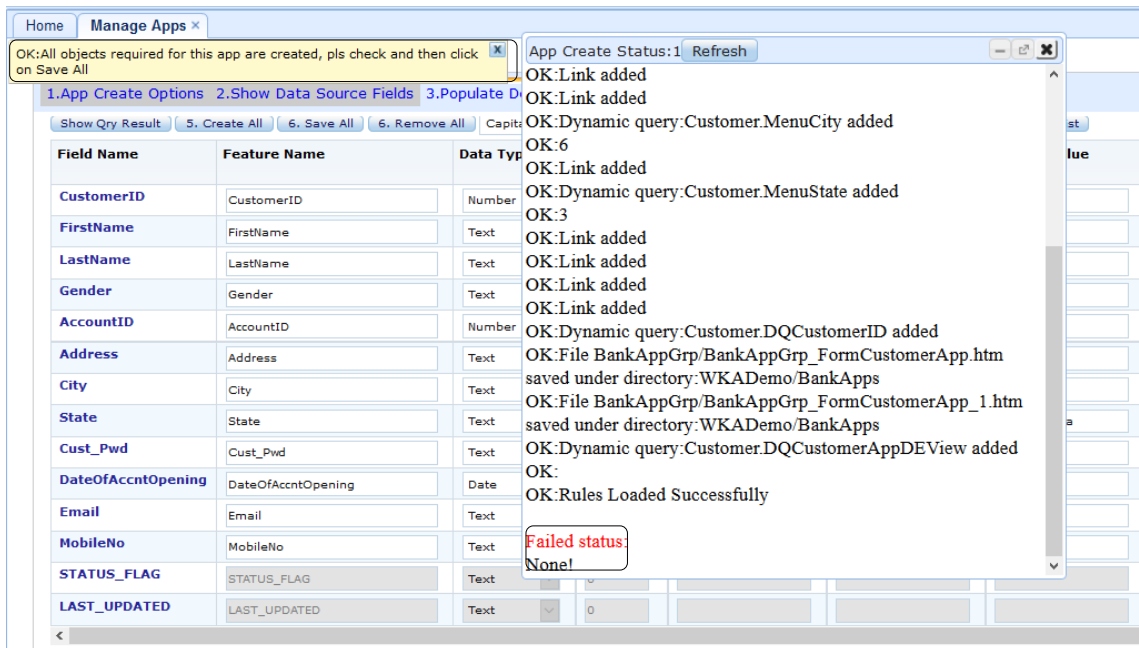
Home | Manage Apps ×

OK:All objects required for this app are created, pls check and then click on Save All

1.App Create Options 2.Show Data Source Fields 3.Populate D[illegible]

Show Qry Result | 5. Create All | 6. Save All | 6. Remove All | Capita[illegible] | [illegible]st

App Create Status:1 Refresh

OK:Link added
OK:Link added
OK:Dynamic query:Customer.MenuCity added
OK:6
OK:Link added
OK:Dynamic query:Customer.MenuState added
OK:3
OK:Link added
OK:Link added
OK:Link added
OK:Link added
OK:Dynamic query:Customer.DQCustomerID added
OK:File BankAppGrp/BankAppGrp_FormCustomerApp.htm saved under directory:WKADemo/BankApps
OK:File BankAppGrp/BankAppGrp_FormCustomerApp_1.htm saved under directory:WKADemo/BankApps
OK:Dynamic query:Customer.DQCustomerAppDEView added
OK:
OK:Rules Loaded Successfully

Failed status:
None!

| Field Name | Feature Name | Data Typ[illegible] |
|---|---|---|
| CustomerID | CustomerID | Number |
| FirstName | FirstName | Text |
| LastName | LastName | Text |
| Gender | Gender | Text |
| AccountID | AccountID | Number |
| Address | Address | Text |
| City | City | Text |
| State | State | Text |
| Cust_Pwd | Cust_Pwd | Text |
| DateOfAccntOpening | DateOfAccntOpening | Date |
| Email | Email | Text |
| MobileNo | MobileNo | Text |
| STATUS_FLAG | STATUS_FLAG | Text |
| LAST_UPDATED | LAST_UPDATED | Text |

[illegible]lue
a
0
0